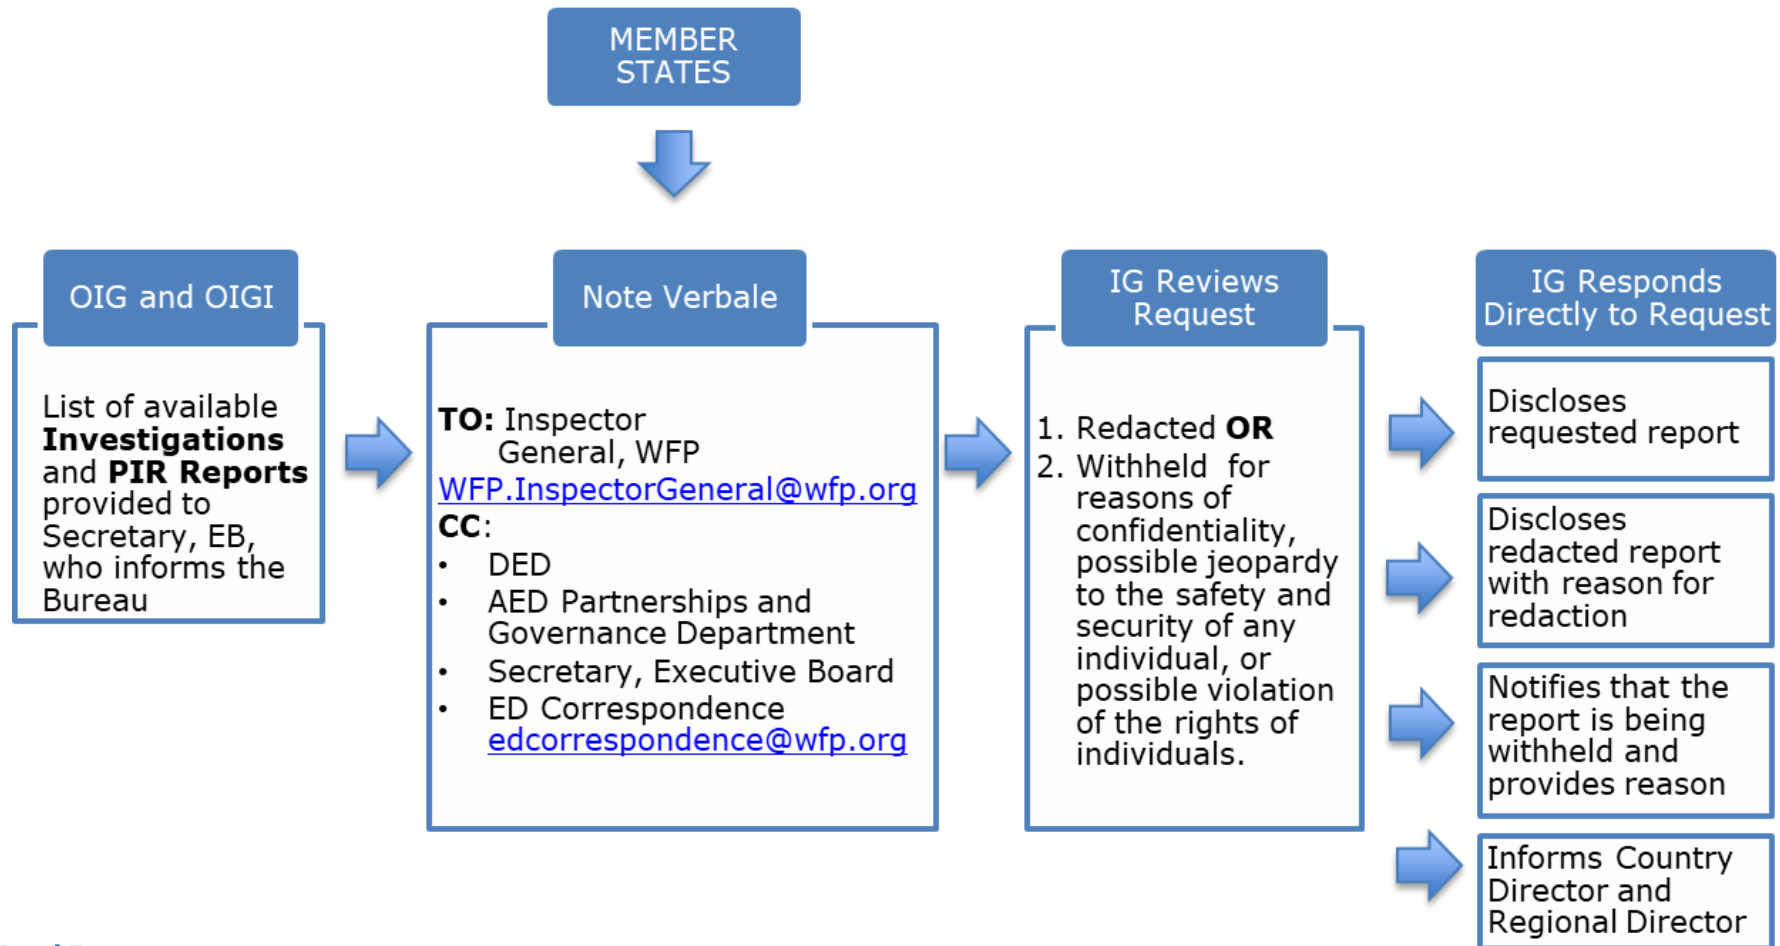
MEMBER STATES

OIG and OIGI

List of available **Investigations** and **PIR Reports** provided to Secretary, EB, who informs the Bureau

Note Verbale

**TO:** Inspector General, WFP
WFP.InspectorGeneral@wfp.org
**CC**:
• DED
• AED Partnerships and Governance Department
• Secretary, Executive Board
• ED Correspondence edcorrespondence@wfp.org

IG Reviews Request

1. Redacted **OR**
2. Withheld for reasons of confidentiality, possible jeopardy to the safety and security of any individual, or possible violation of the rights of individuals.

IG Responds Directly to Request

Discloses requested report

Discloses redacted report with reason for redaction

Notifies that the report is being withheld and provides reason

Informs Country Director and Regional Director